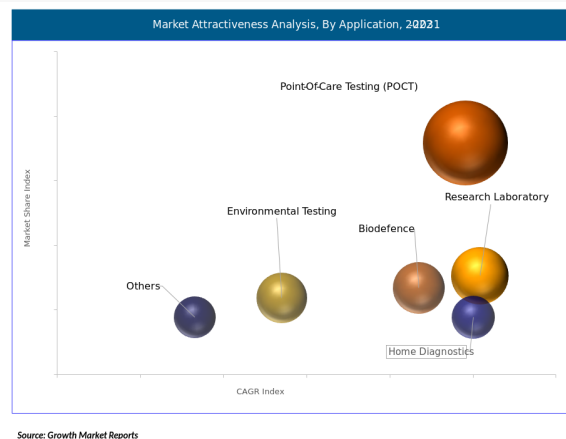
Market Attractiveness Analysis, By Application, 20231

Point-Of-Care Testing (POCT)

Research Laboratory

Environmental Testing

Biodefence

Others

Home Diagnostics

Market Share Index

CAGR Index

Source: Growth Market Reports